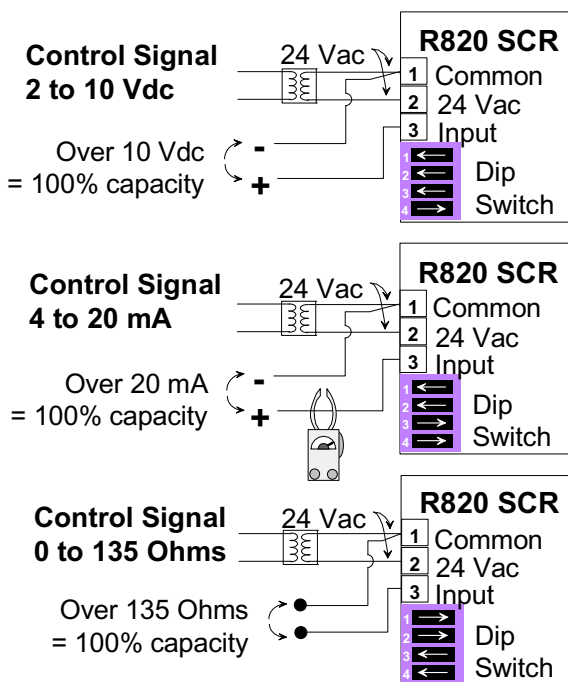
Control Signal
2 to 10 Vdc

24 Vac

R820 SCR
1 Common
2 24 Vac
3 Input

Over 10 Vdc
= 100% capacity

-
+

1
2
3
4
Dip
Switch

Control Signal
4 to 20 mA

24 Vac

R820 SCR
1 Common
2 24 Vac
3 Input

Over 20 mA
= 100% capacity

-
+

1
2
3
4
Dip
Switch

Control Signal
0 to 135 Ohms

24 Vac

R820 SCR
1 Common
2 24 Vac
3 Input

Over 135 Ohms
= 100% capacity

1
2
3
4
Dip
Switch